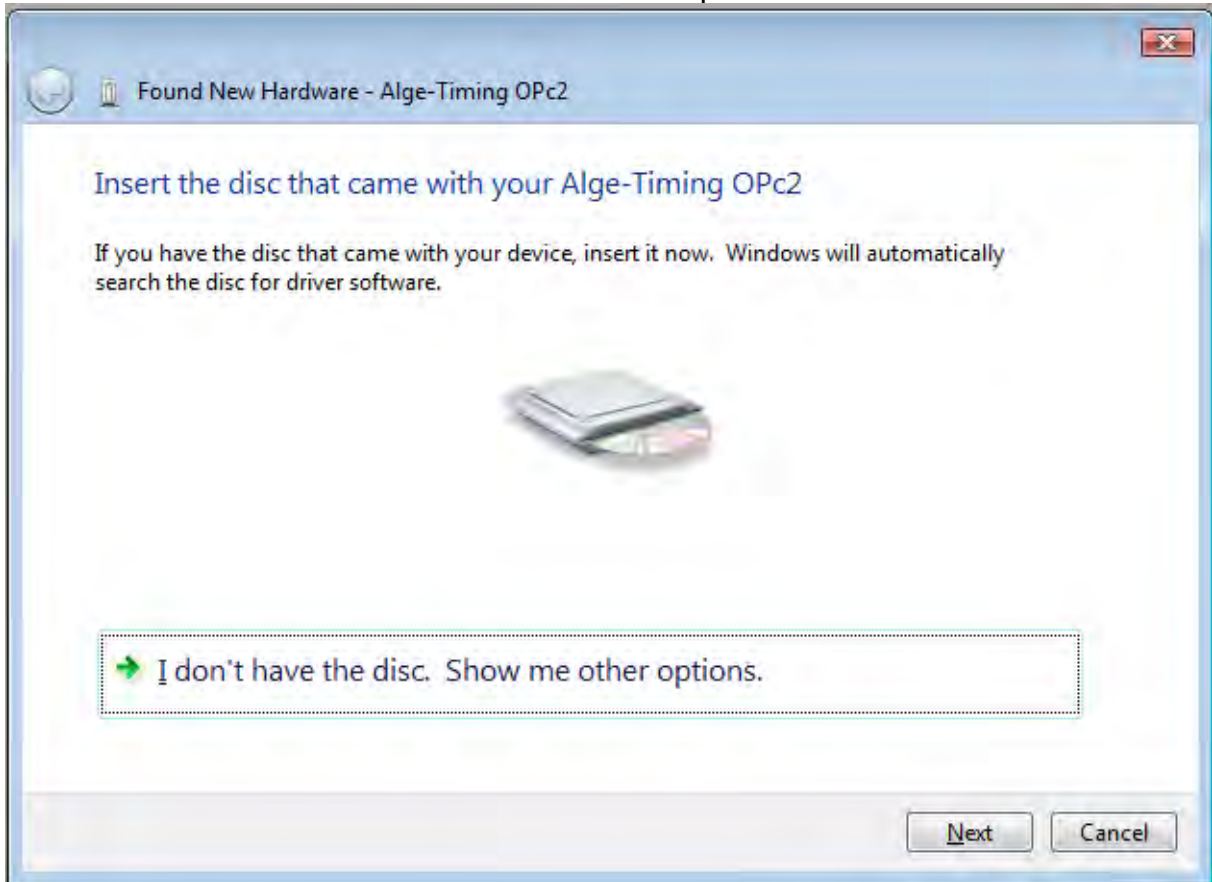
Found New Hardware - Alge-Timing OPc2

Insert the disc that came with your Alge-Timing OPc2

If you have the disc that came with your device, insert it now. Windows will automatically search the disc for driver software.

I don't have the disc. Show me other options.

Next

Cancel